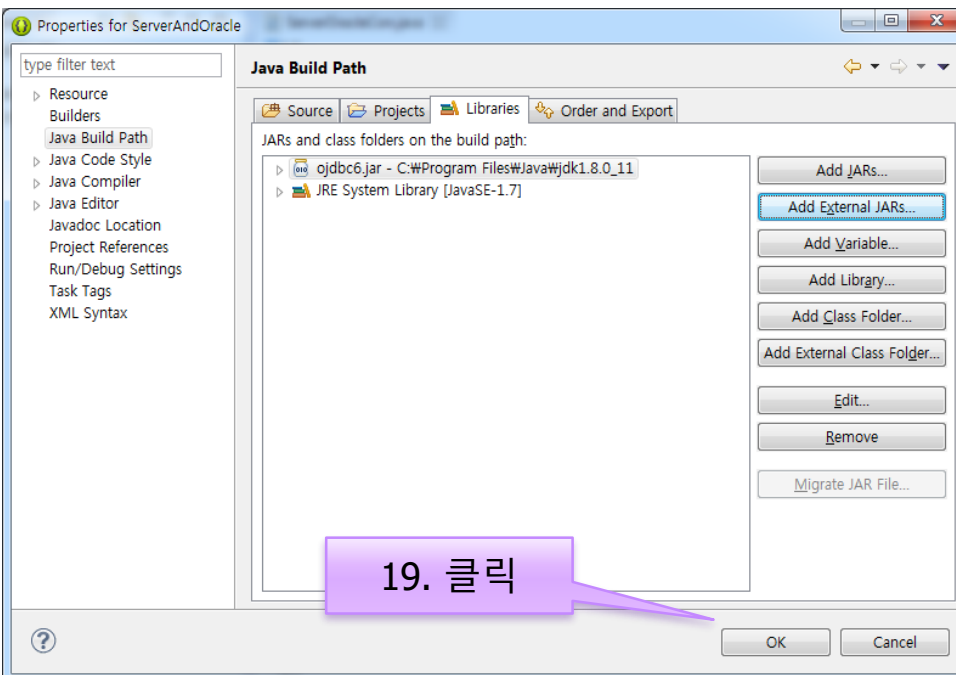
Properties for ServerAndOracle

type filter text

Resource
Builders
Java Build Path
Java Code Style
Java Compiler
Java Editor
Javadoc Location
Project References
Run/Debug Settings
Task Tags
XML Syntax

Java Build Path

Source
Projects
Libraries
Order and Export

JARs and class folders on the build path:

ojdbc6.jar - C:₩Program Files₩Java₩jdk1.8.0_11
JRE System Library [JavaSE-1.7]

Add JARs...
Add External JARs...
Add Variable...
Add Library...
Add Class Folder...
Add External Class Folder...
Edit...
Remove
Migrate JAR File...

19. 클릭

OK
Cancel